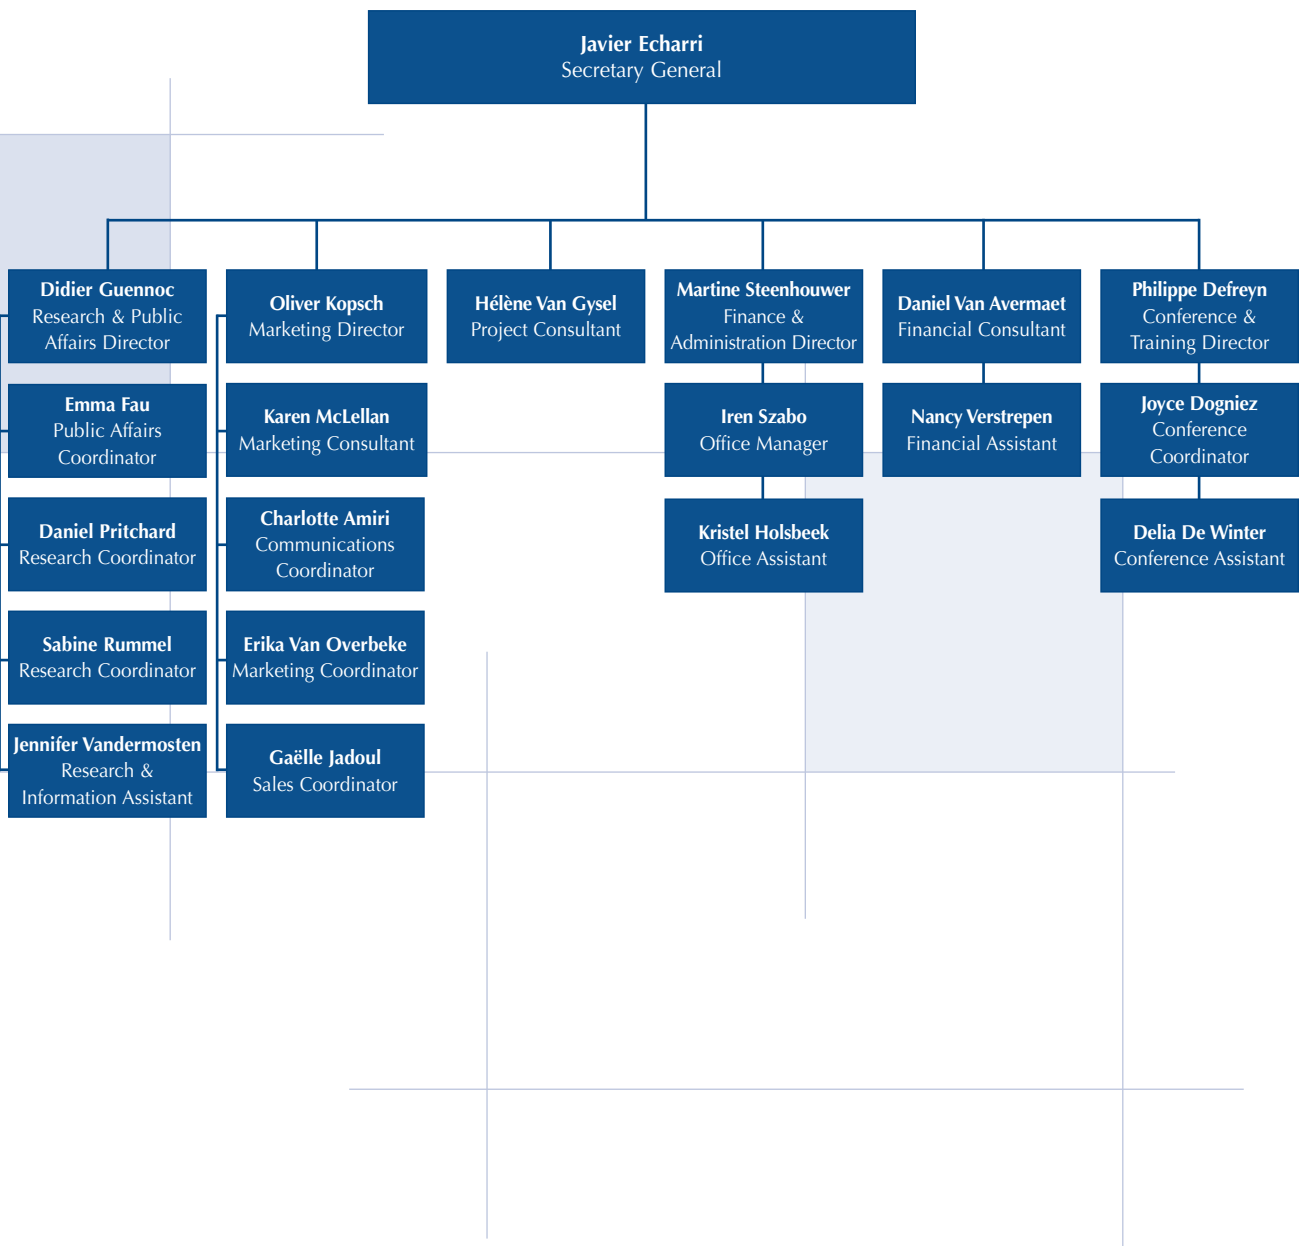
Javier Echarri
Secretary General

Didier Guennoc
Research & Public Affairs Director

Emma Fau
Public Affairs Coordinator

Daniel Pritchard
Research Coordinator

Sabine Rummel
Research Coordinator

Jennifer Vandermosten
Research & Information Assistant

Oliver Kopsch
Marketing Director

Karen McLellan
Marketing Consultant

Charlotte Amiri
Communications Coordinator

Erika Van Overbeke
Marketing Coordinator

Gaëlle Jadoul
Sales Coordinator

Hélène Van Gysel
Project Consultant

Martine Steenhouwer
Finance & Administration Director

Iren Szabo
Office Manager

Kristel Holsbeek
Office Assistant

Daniel Van Avermaet
Financial Consultant

Nancy Verstrepen
Financial Assistant

Philippe Defreyn
Conference & Training Director

Joyce Dogniez
Conference Coordinator

Delia De Winter
Conference Assistant